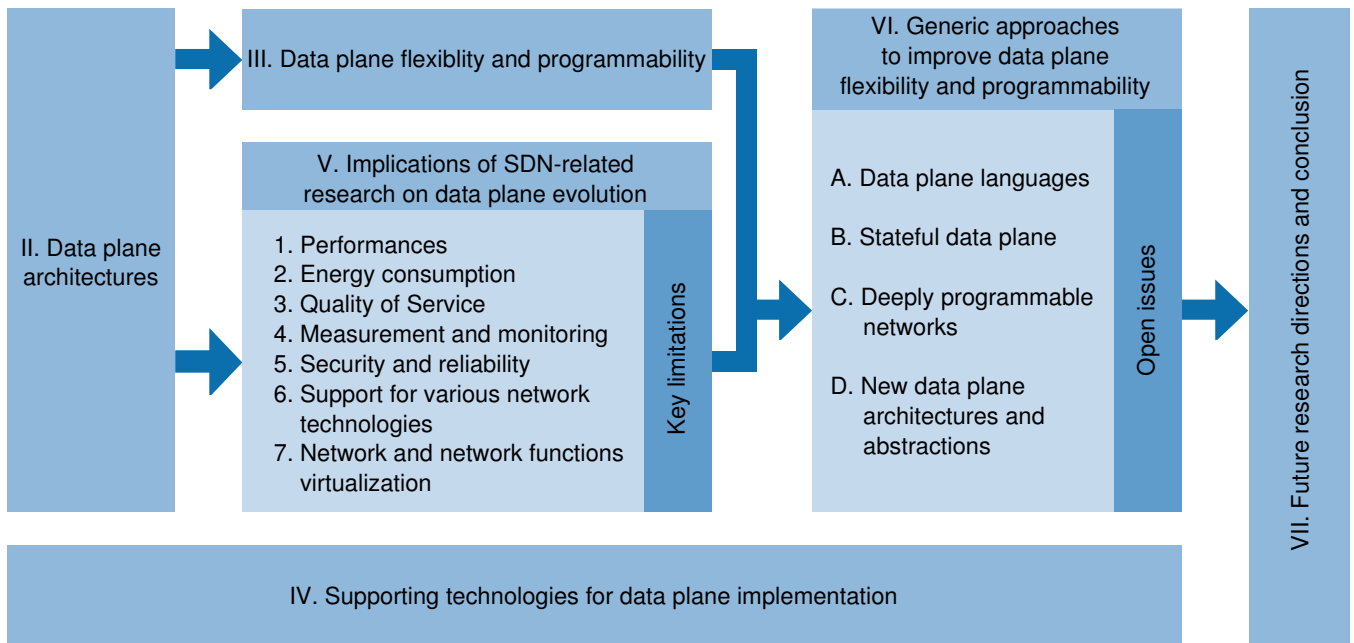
II. Data plane architectures

III. Data plane flexiblity and programmability

V. Implications of SDN-related research on data plane evolution

1. Performances
2. Energy consumption
3. Quality of Service
4. Measurement and monitoring
5. Security and reliability
6. Support for various network technologies
7. Network and network functions virtualization

Key limitations

VI. Generic approaches to improve data plane flexibility and programmability

A. Data plane languages

B. Stateful data plane

C. Deeply programmable networks

D. New data plane architectures and abstractions

Open issues

VII. Future research directions and conclusion

IV. Supporting technologies for data plane implementation